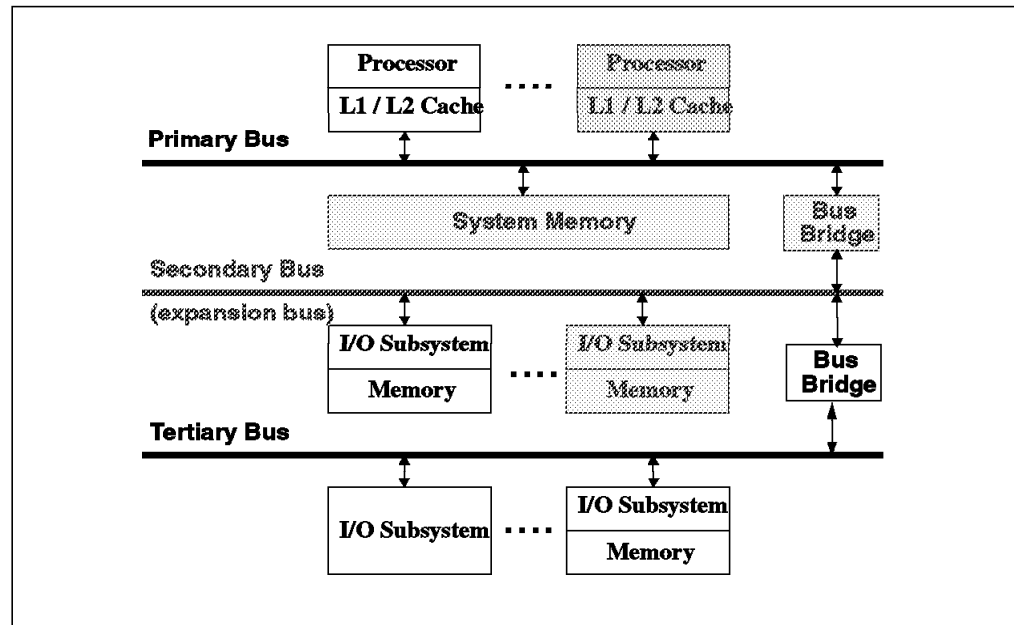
Processor
L1 / L2 Cache
....
Processor
L1 / L2 Cache

Primary Bus

System Memory

Bus Bridge

Secondary Bus
(expansion bus)

I/O Subsystem
Memory
....
I/O Subsystem
Memory

Bus Bridge

Tertiary Bus

I/O Subsystem
....
I/O Subsystem
Memory